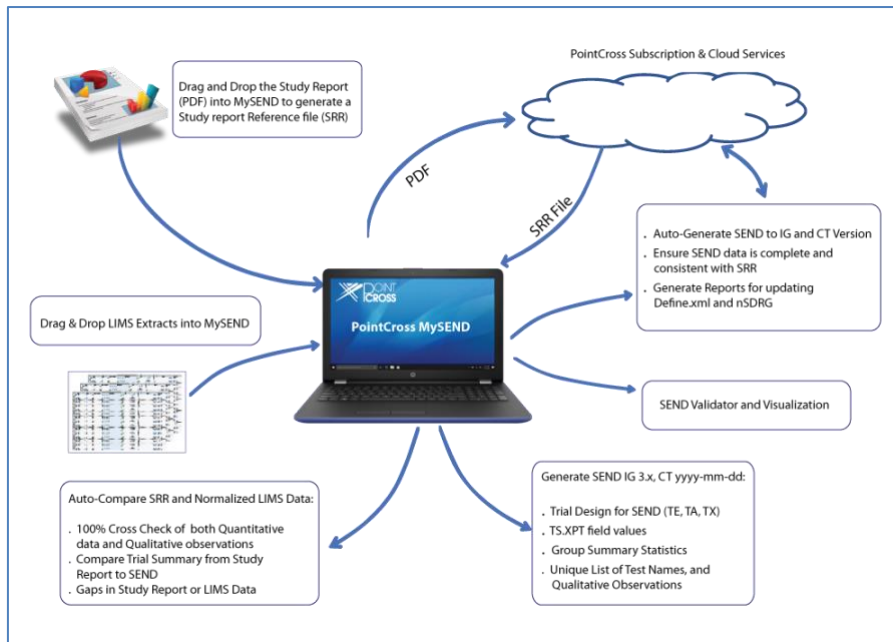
Drag and Drop the Study Report (PDF) into MySEND to generate a Study report Reference file (SRR)

PointCross Subscription & Cloud Services

PDF

SRR File

. Auto-Generate SEND to IG and CT Version
. Ensure SEND data is complete and consistent with SRR
. Generate Reports for updating Define.xml and nSDRG

Drag & Drop LIMS Extracts into MySEND

POINT CROSS

PointCross MySEND

SEND Validator and Visualization

Auto-Compare SRR and Normalized LIMS Data:

. 100% Cross Check of both Quantitative data and Qualitative observations
. Compare Trial Summary from Study Report to SEND
. Gaps in Study Report or LIMS Data

Generate SEND IG 3.x, CT yyyy-mm-dd:

. Trial Design for SEND (TE, TA, TX)
. TS.XPT field values
. Group Summary Statistics
. Unique List of Test Names, and Qualitative Observations